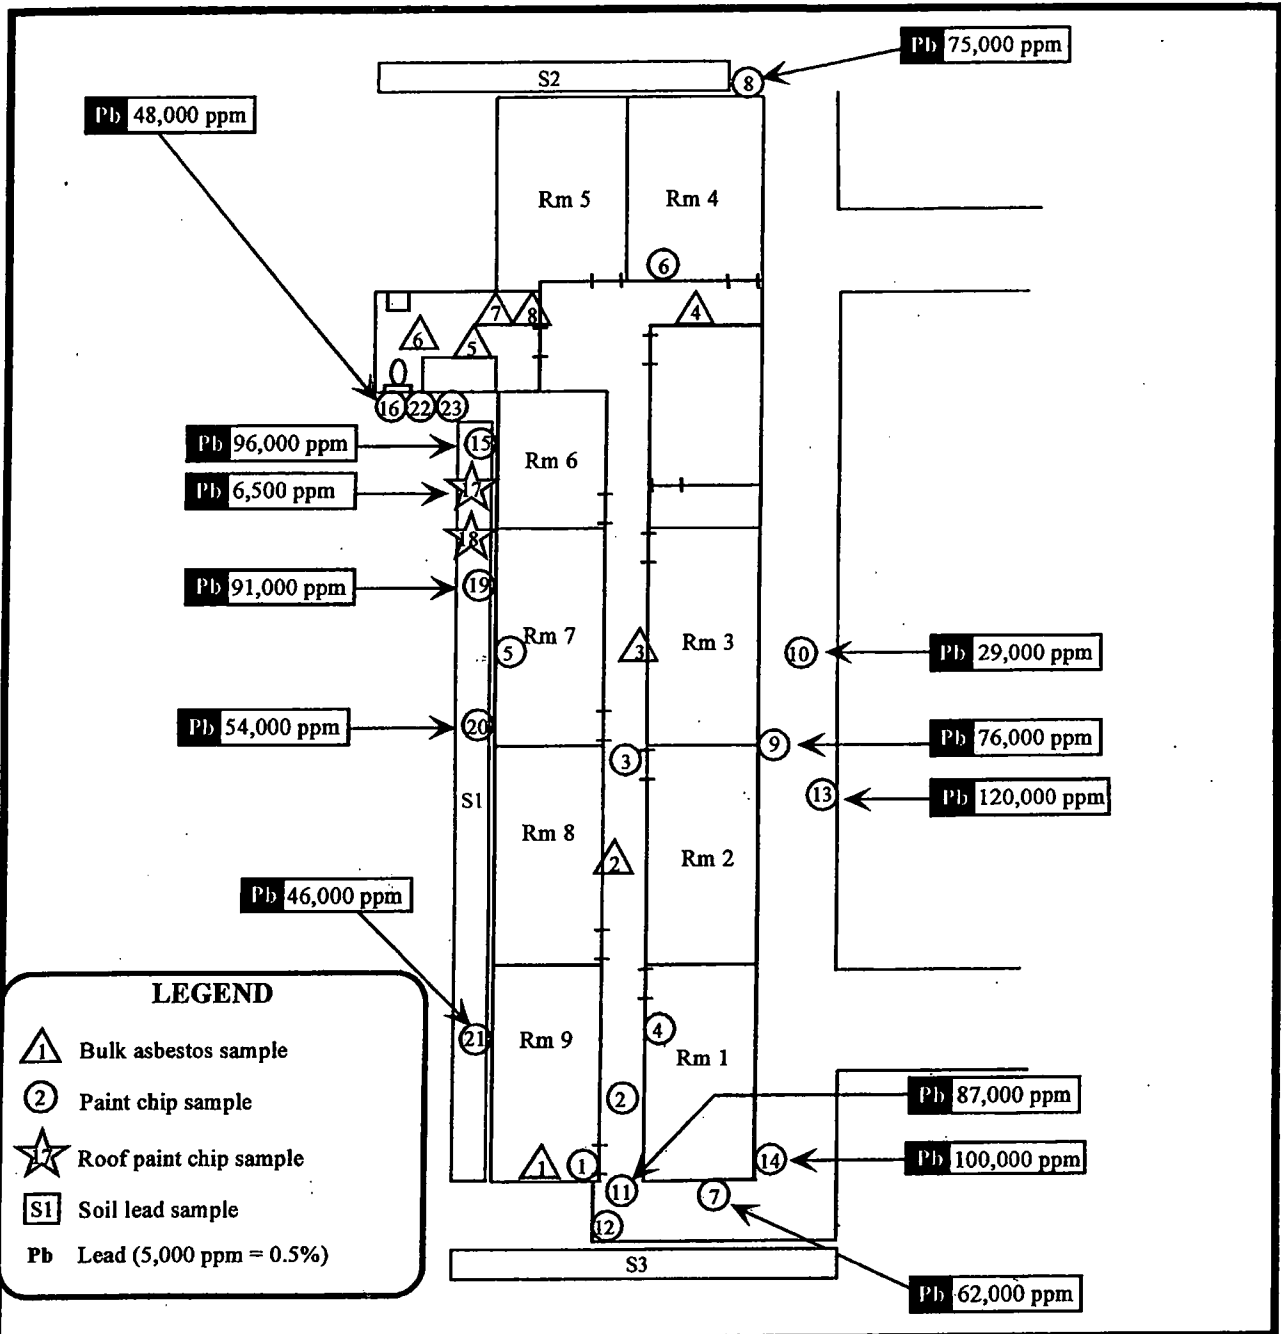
Pb 75,000 ppm

S2

8

Pb 48,000 ppm

Rm 5

Rm 4

6

6

7

8

4

5

16 22 23

Pb 96,000 ppm

15

Rm 6

Pb 6,500 ppm

17

18

Pb 91,000 ppm

19

Rm 7

5

3

Rm 3

10

Pb 29,000 ppm

Pb 54,000 ppm

20

3

9

Pb 76,000 ppm

13

Pb 120,000 ppm

S1

Rm 8

2

Rm 2

Pb 46,000 ppm

LEGEND

1 Bulk asbestos sample

2 Paint chip sample

17 Roof paint chip sample

S1 Soil lead sample

Pb Lead (5,000 ppm = 0.5%)

21

Rm 9

4

Rm 1

Pb 87,000 ppm

2

1

1

14

Pb 100,000 ppm

11

7

12

S3

Pb 62,000 ppm